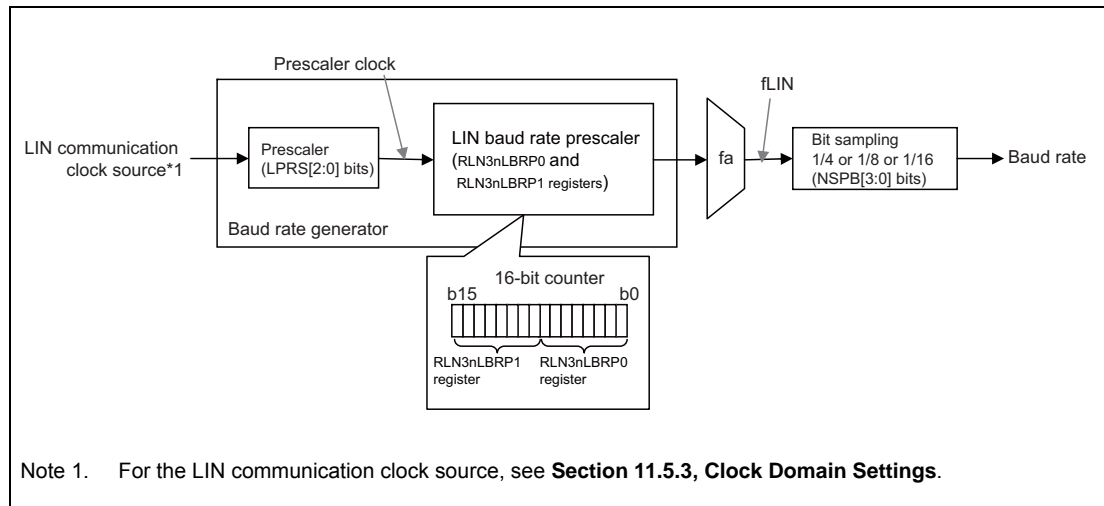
Prescaler clock

LIN communication clock source*1

Prescaler (LPRS[2:0] bits)

LIN baud rate prescaler (RLN3nLBRP0 and RLN3nLBRP1 registers)

fa

fLIN

Bit sampling 1/4 or 1/8 or 1/16 (NSPB[3:0] bits)

Baud rate

Baud rate generator

16-bit counter

b15

b0

RLN3nLBRP1 register

RLN3nLBRP0 register

Note 1. For the LIN communication clock source, see **Section 11.5.3, Clock Domain Settings**.